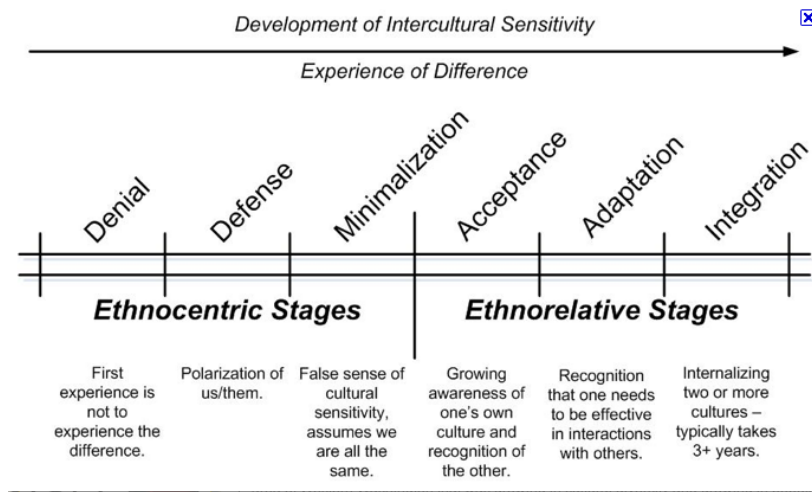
Development of Intercultural Sensitivity

Experience of Difference

Denial

Defense

Minimalization

Acceptance

Adaptation

Integration

Ethnocentric Stages

Ethnorelative Stages

First experience is not to experience the difference.

Polarization of us/them.

False sense of cultural sensitivity, assumes we are all the same.

Growing awareness of one's own culture and recognition of the other.

Recognition that one needs to be effective in interactions with others.

Internalizing two or more cultures – typically takes 3+ years.